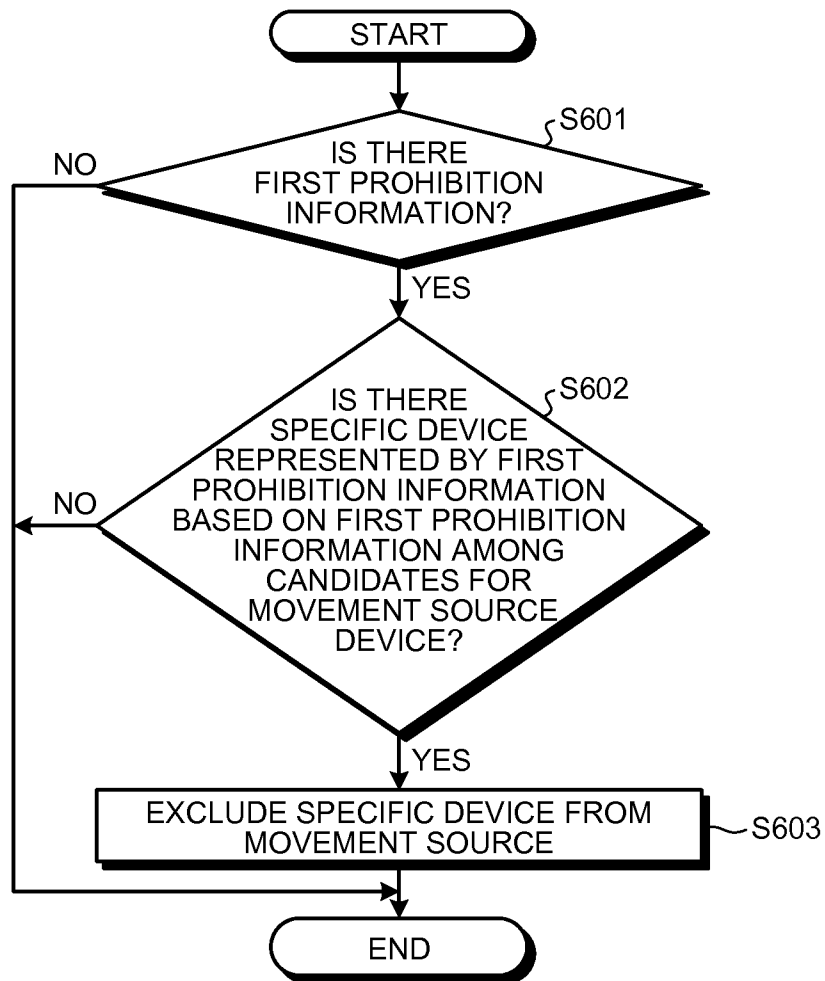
START

S601

IS THERE FIRST PROHIBITION INFORMATION?

NO

YES

S602

IS THERE SPECIFIC DEVICE REPRESENTED BY FIRST PROHIBITION INFORMATION BASED ON FIRST PROHIBITION INFORMATION AMONG CANDIDATES FOR MOVEMENT SOURCE DEVICE?

NO

YES

EXCLUDE SPECIFIC DEVICE FROM MOVEMENT SOURCE

S603

END